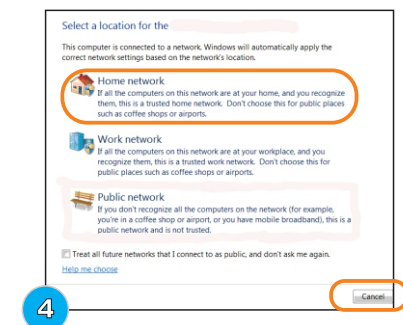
Select a location for the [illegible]

This computer is connected to a network. Windows will automatically apply the correct network settings based on the network's location.

Home network
If all the computers on this network are at your home, and you recognize them, this is a trusted home network. Don't choose this for public places such as coffee shops or airports.

Work network
If all the computers on this network are at your workplace, and you recognize them, this is a trusted work network. Don't choose this for public places such as coffee shops or airports.

Public network
If you don't recognize all the computers on the network (for example, you're in a coffee shop or airport, or you have mobile broadband), this is a public network and is not trusted.

Treat all future networks that I connect to as public, and don't ask me again.

Help me choose

4

Cancel